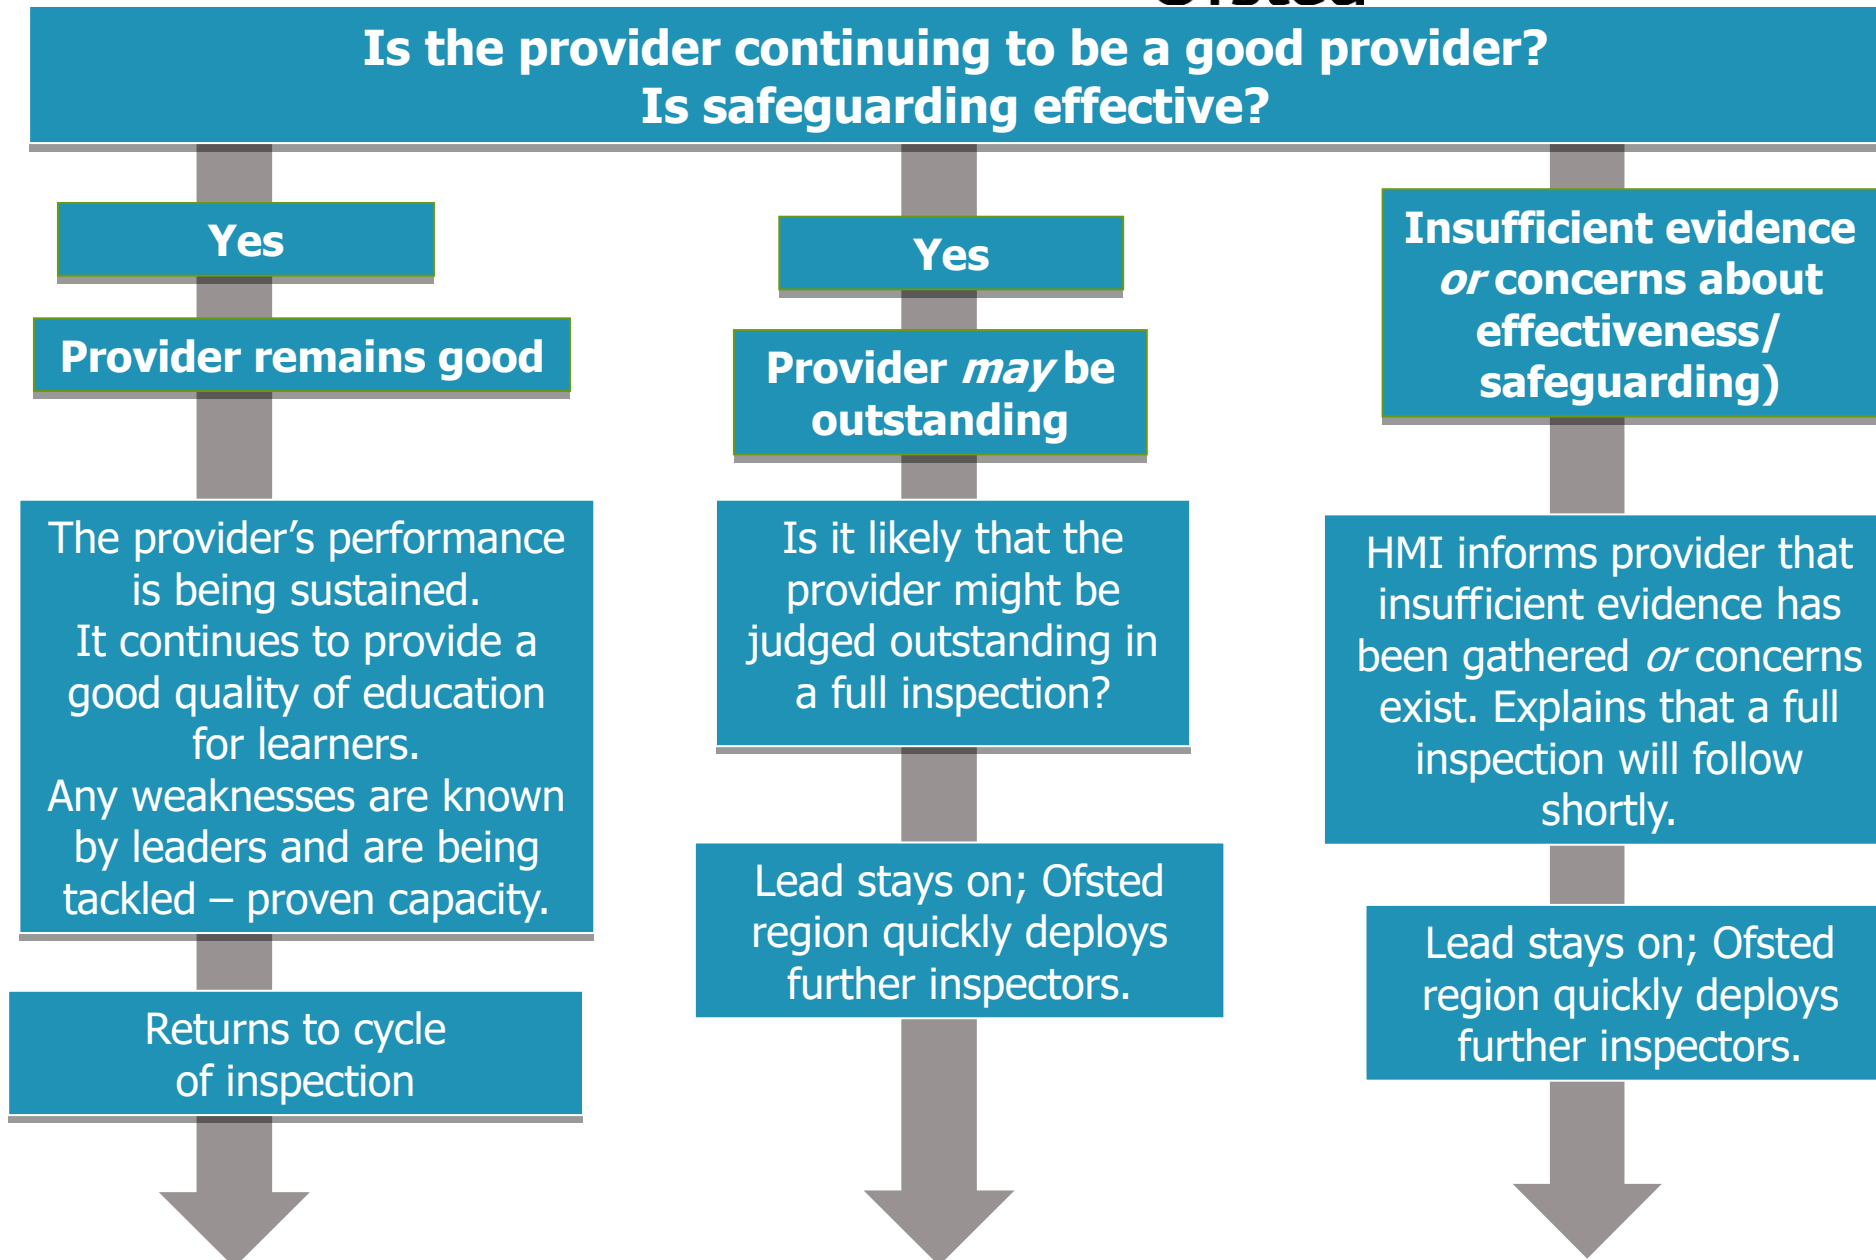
Is the provider continuing to be a good provider?
Is safeguarding effective?

Yes

Provider remains good

The provider’s performance is being sustained.
It continues to provide a good quality of education for learners.
Any weaknesses are known by leaders and are being tackled – proven capacity.

Returns to cycle of inspection

Yes

Provider *may* be outstanding

Is it likely that the provider might be judged outstanding in a full inspection?

Lead stays on; Ofsted region quickly deploys further inspectors.

Insufficient evidence *or* concerns about effectiveness/ safeguarding)

HMI informs provider that insufficient evidence has been gathered *or* concerns exist. Explains that a full inspection will follow shortly.

Lead stays on; Ofsted region quickly deploys further inspectors.